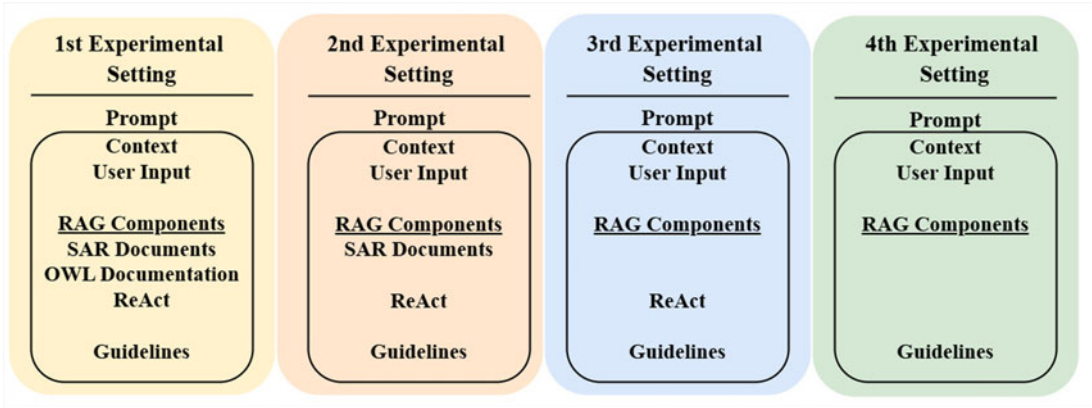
1st Experimental Setting

Prompt

Context
User Input

RAG Components
SAR Documents
OWL Documentation
ReAct

Guidelines

2nd Experimental Setting

Prompt

Context
User Input

RAG Components
SAR Documents

ReAct

Guidelines

3rd Experimental Setting

Prompt

Context
User Input

RAG Components

ReAct

Guidelines

4th Experimental Setting

Prompt

Context
User Input

RAG Components

Guidelines